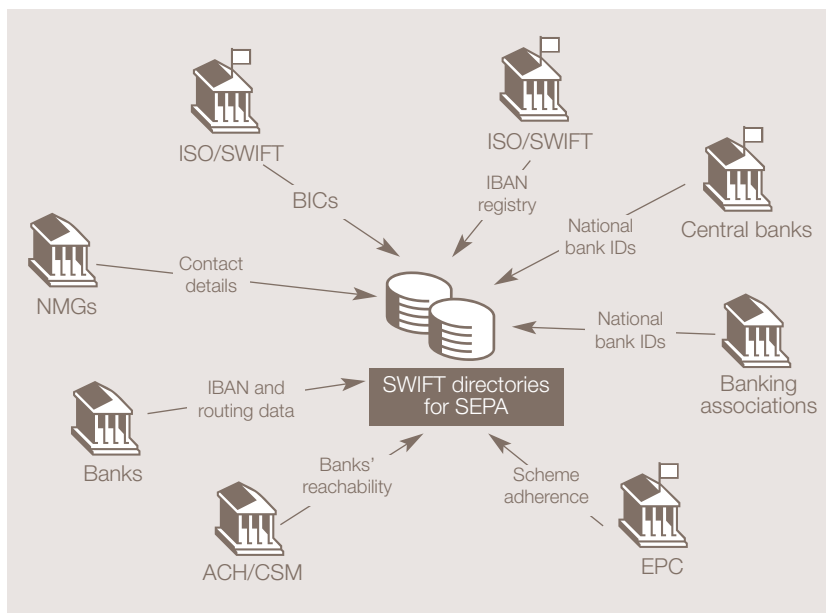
ISO/SWIFT

BICs

ISO/SWIFT

IBAN registry

National bank IDs

Central banks

NMGs

Contact details

National bank IDs

Banking associations

SWIFT directories for SEPA

Banks

IBAN and routing data

Banks' reachability

Scheme adherence

ACH/CSM

EPC